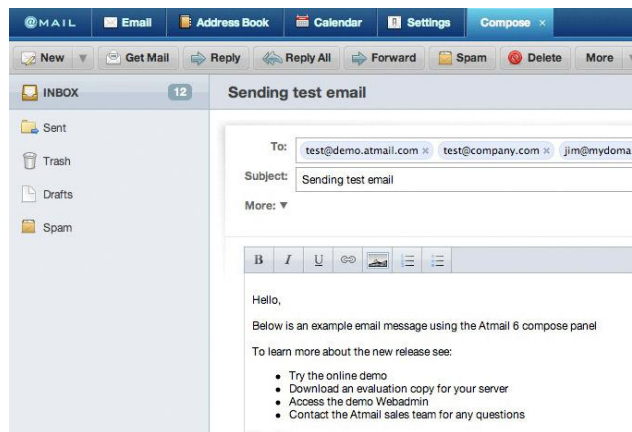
@MAIL Email Address Book Calendar Settings Compose ×

New Get Mail Reply Reply All Forward Spam Delete More

INBOX 12

Sent

Trash

Drafts

Spam

Sending test email

To: test@demo.atmail.com × test@company.com × jim@mydoma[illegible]

Subject: Sending test email

More: ▼

B I U

Hello,

Below is an example email message using the Atmail 6 compose panel

To learn more about the new release see:

- Try the online demo
- Download an evaluation copy for your server
- Access the demo Webadmin
- Contact the Atmail sales team for any questions